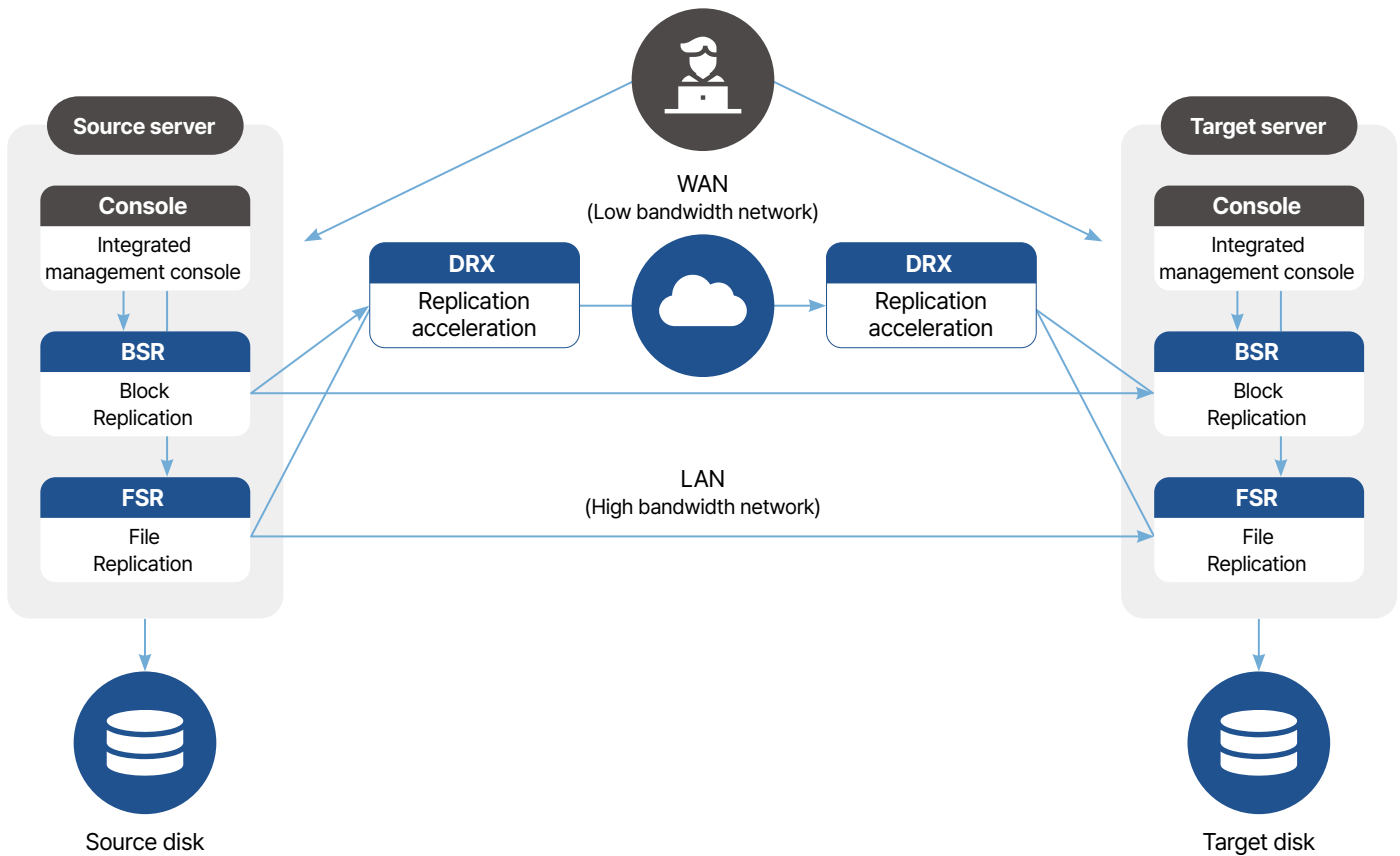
Source server

Console

Integrated management console

BSR

Block Replication

FSR

File Replication

Source disk

WAN
(Low bandwidth network)

DRX

Replication acceleration

DRX

Replication acceleration

LAN
(High bandwidth network)

Target server

Console

Integrated management console

BSR

Block Replication

FSR

File Replication

Target disk